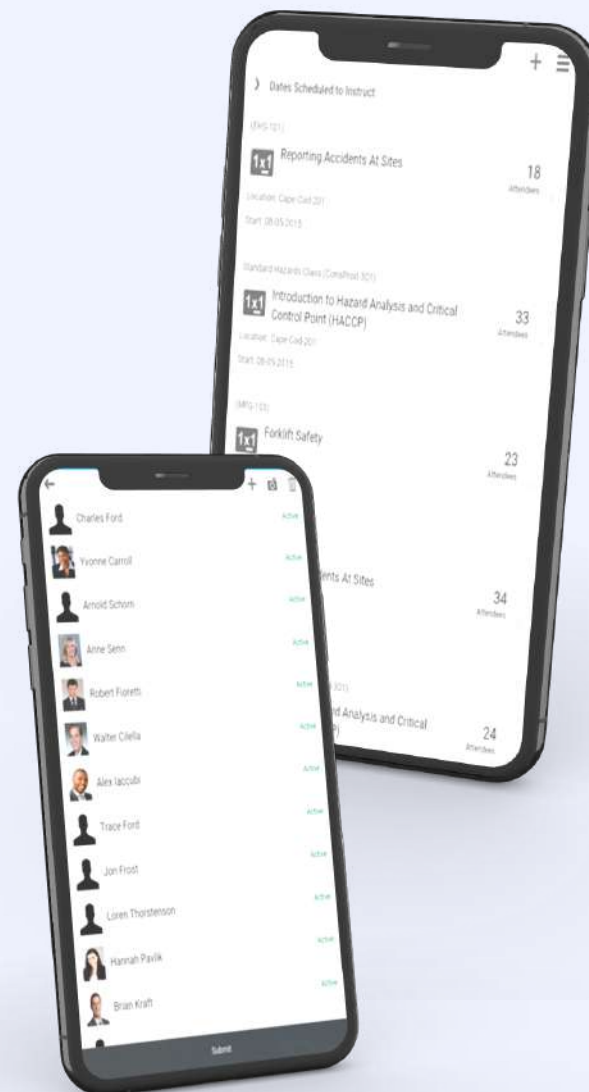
Dates Scheduled to Instruct

EHS-101

1x1 Reporting Accidents At Sites

18
Attendees

Location: Cape Cod 201

Start: 08-05-2015

Standard Hazards Class (ConsProd 301)

1x1 Introduction to Hazard Analysis and Critical Control Point (HACCP)

33
Attendees

Location: Cape Cod 201

Start: 08-05-2015

MFG-105

1x1 Forklift Safety

23
Attendees

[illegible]ents At Sites

34
Attendees

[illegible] 301)

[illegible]d Analysis and Critical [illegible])

24
Attendees

Charles Ford Active

Yvonne Carroll Active

Arnold Schom Active

Anne Senn Active

Robert Fioretti Active

Walter Cilella Active

Alex Iaccubi Active

Trace Ford Active

Jon Frost Active

Loren Thorstenson Active

Hannah Pavlik Active

Brian Kraft Active

Submit